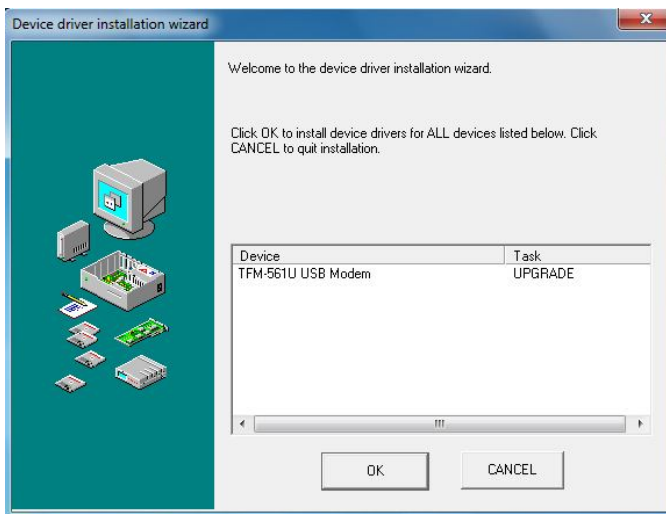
Device driver installation wizard

Welcome to the device driver installation wizard.

Click OK to install device drivers for ALL devices listed below. Click CANCEL to quit installation.

| Device | Task |
|---|---|
| TFM-561U USB Modem | UPGRADE |

OK

CANCEL